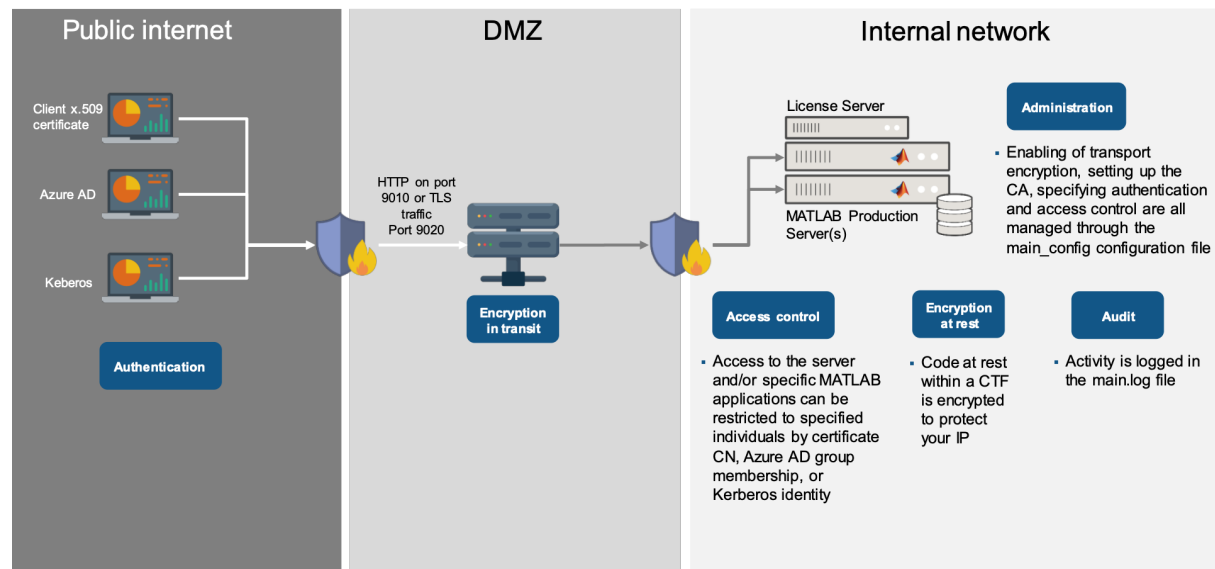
Public internet

Client x.509 certificate

Azure AD

Keberos

Authentication

DMZ

HTTP on port 9010 or TLS traffic Port 9020

Encryption in transit

Internal network

License Server

MATLAB Production Server(s)

Administration

▪ Enabling of transport encryption, setting up the CA, specifying authentication and access control are all managed through the main_config configuration file

Access control

▪ Access to the server and/or specific MATLAB applications can be restricted to specified individuals by certificate CN, Azure AD group membership, or Kerberos identity

Encryption at rest

▪ Code at rest within a CTF is encrypted to protect your IP

Audit

▪ Activity is logged in the main.log file